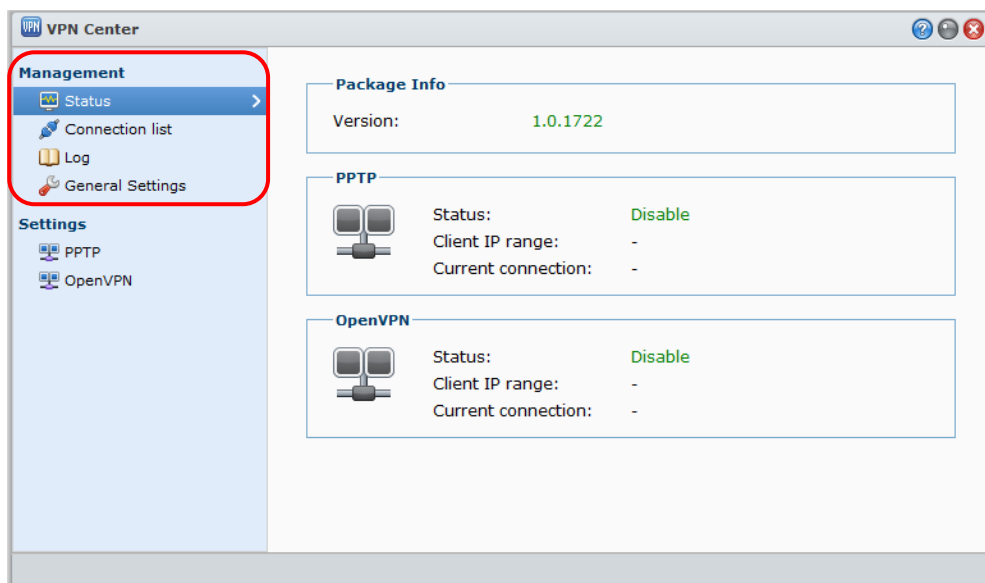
VPN VPN Center

Management
Status
Connection list
Log
General Settings

Settings
PPTP
OpenVPN

Package Info
Version: 1.0.1722

PPTP
Status: Disable
Client IP range: -
Current connection: -

OpenVPN
Status: Disable
Client IP range: -
Current connection: -